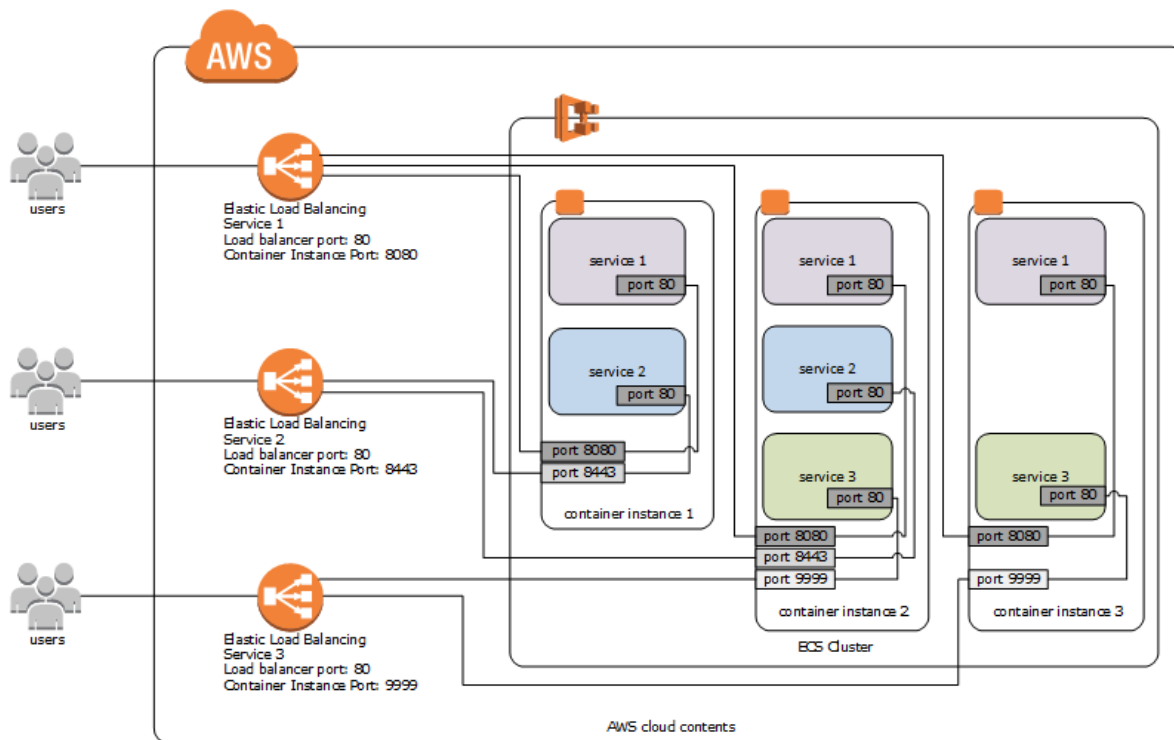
AWS

users

Elastic Load Balancing
Service 1
Load balancer port: 80
Container Instance Port: 8080

users

Elastic Load Balancing
Service 2
Load balancer port: 80
Container Instance Port: 8443

users

Elastic Load Balancing
Service 3
Load balancer port: 80
Container Instance Port: 9999

service 1
port 80

service 2
port 80

port 8080
port 8443

container instance 1

service 1
port 80

service 2
port 80

service 3
port 80

port 8080
port 8443
port 9999

container instance 2

service 1
port 80

service 3
port 80

port 8080
port 9999

container instance 3

ECS Cluster

AWS cloud contents